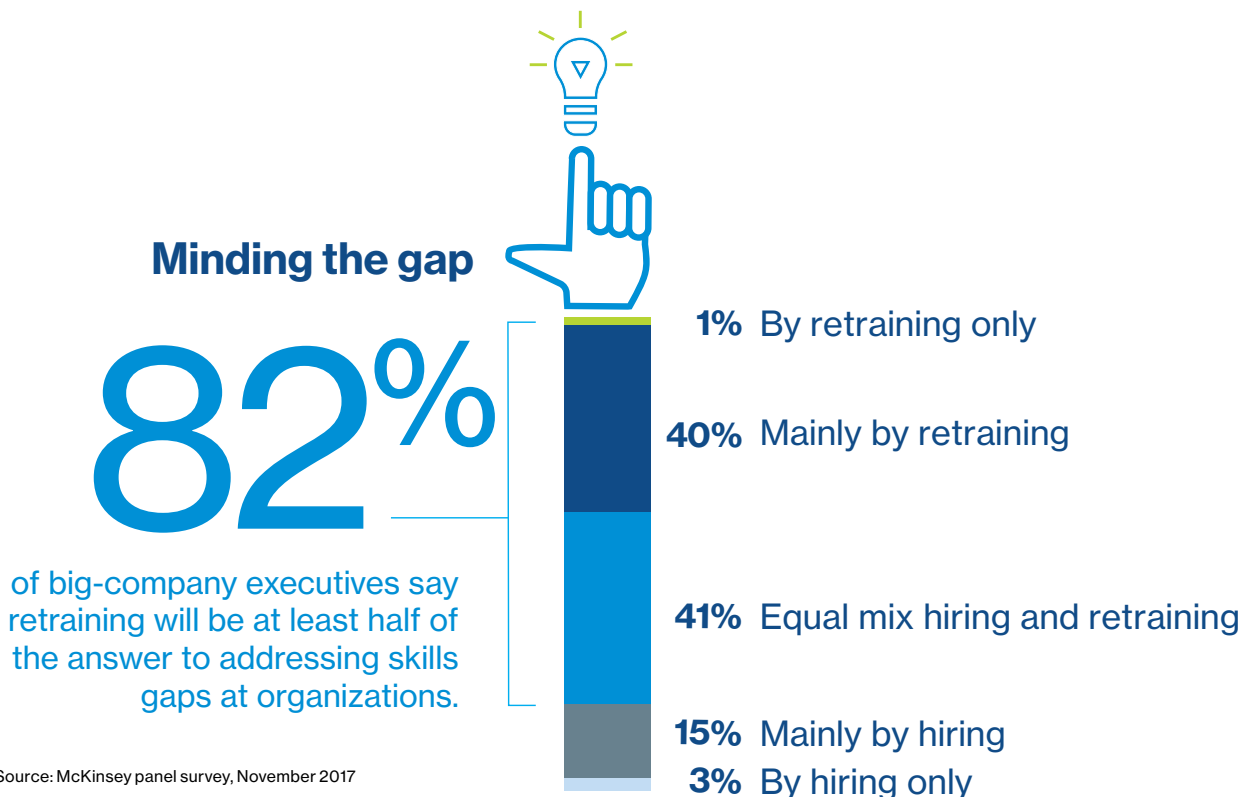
Minding the gap

82%

of big-company executives say retraining will be at least half of the answer to addressing skills gaps at organizations.

1% By retraining only

40% Mainly by retraining

41% Equal mix hiring and retraining

15% Mainly by hiring

3% By hiring only

Source: McKinsey panel survey, November 2017